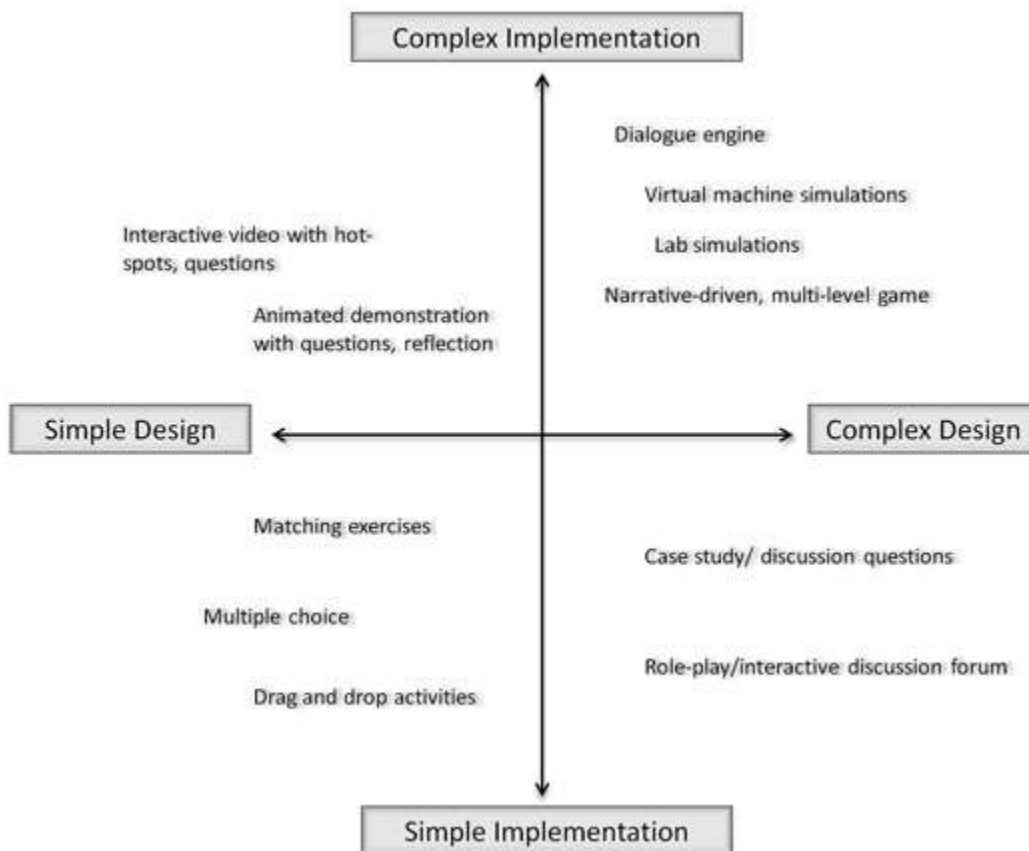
Complex Implementation

Dialogue engine

Virtual machine simulations

Interactive video with hot-spots, questions

Lab simulations

Narrative-driven, multi-level game

Animated demonstration with questions, reflection

Simple Design

Complex Design

Matching exercises

Case study/ discussion questions

Multiple choice

Role-play/interactive discussion forum

Drag and drop activities

Simple Implementation